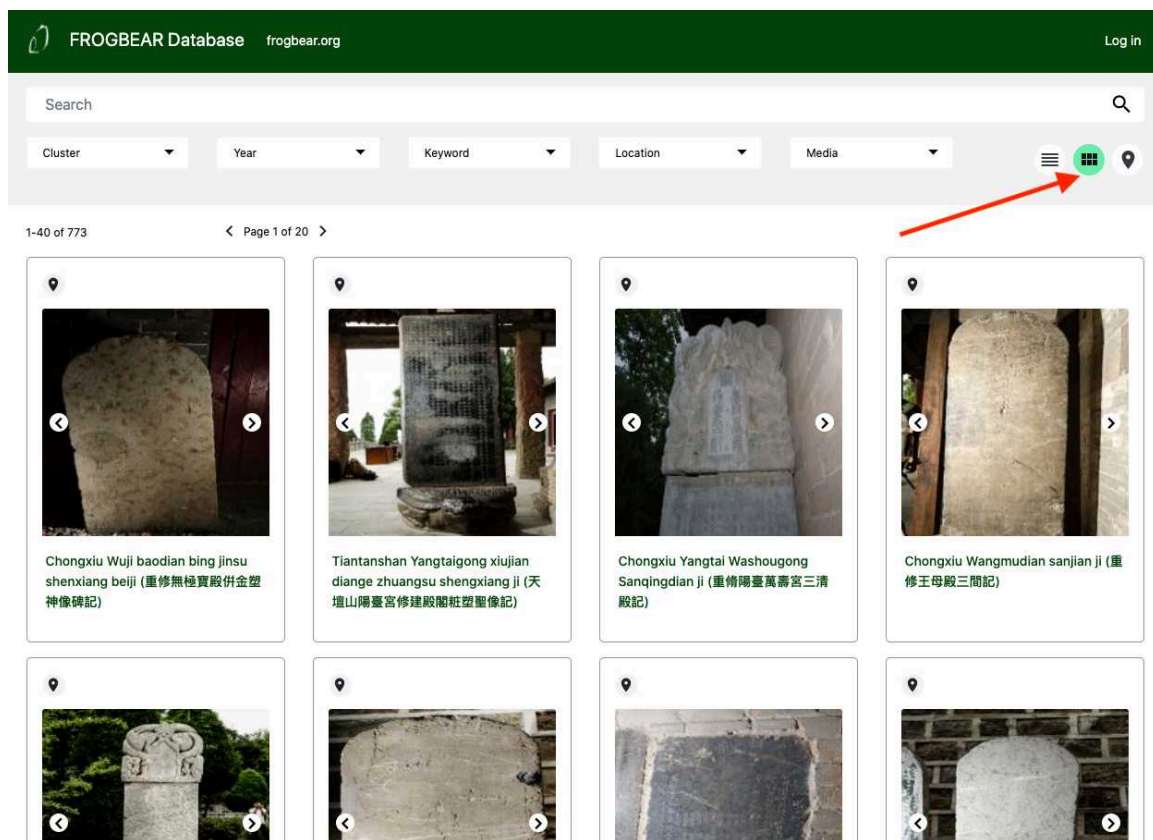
FROGBEAR Database frogbear.org

Log in

Search

Cluster

Year

Keyword

Location

Media

1-40 of 773

Page 1 of 20

Chongxiu Wuji baodian bing jinsu shenxiang beiji (重修無極寶殿併金塑神像碑記)

Tiantanshan Yangtaigong xiujian diange zhuangsu shengxiang ji (天壇山陽臺宮修建殿閣粧塑聖像記)

Chongxiu Yangtai Washougong Sanqingdian ji (重脩陽臺萬壽宮三清殿記)

Chongxiu Wangmudian sanjian ji (重修王母殿三間記)